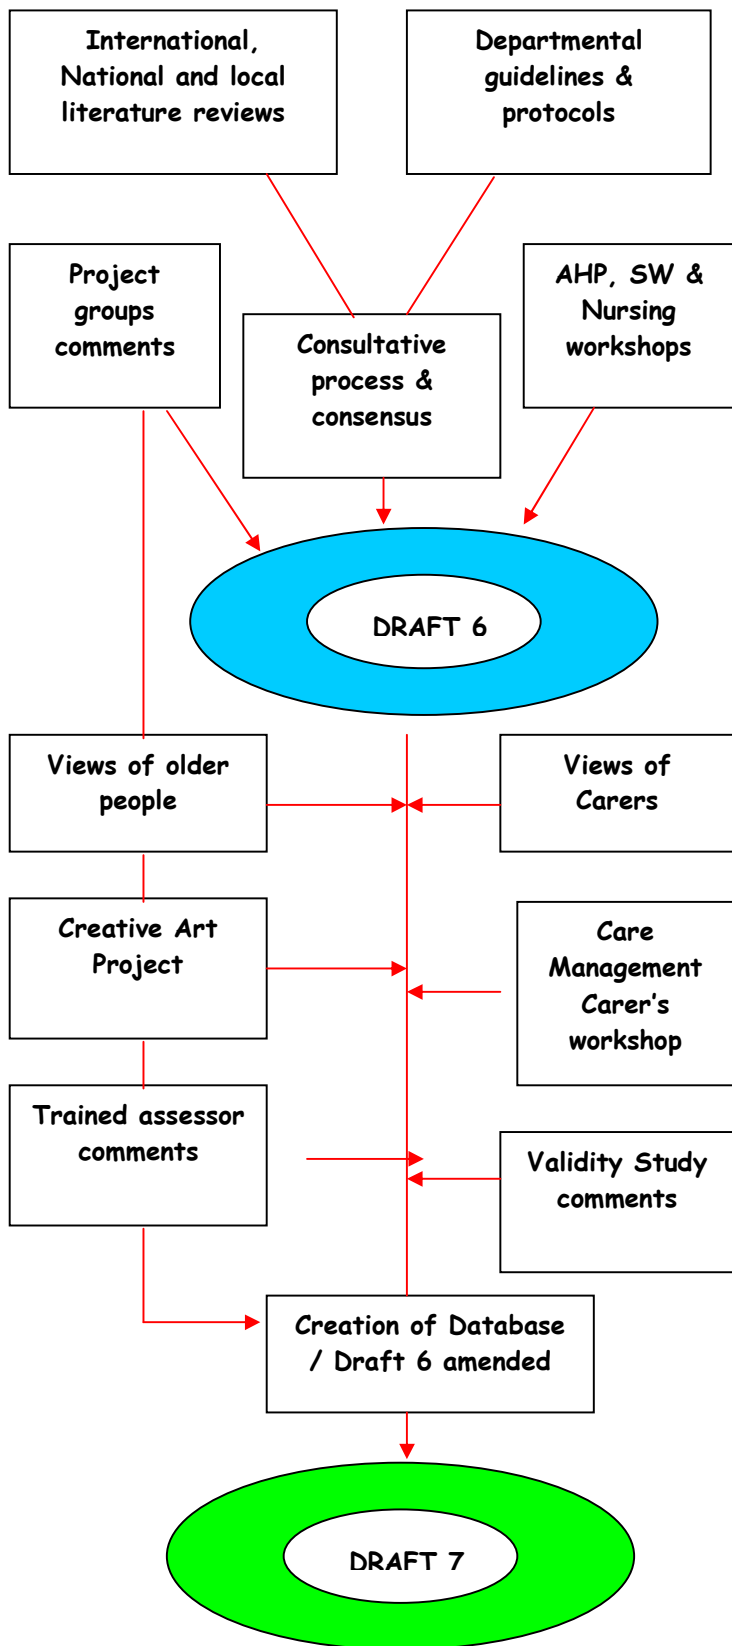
International, National and local literature reviews

Departmental guidelines & protocols

Project groups comments

Consultative process & consensus

AHP, SW & Nursing workshops

DRAFT 6

Views of older people

Views of Carers

Creative Art Project

Care Management Carer's workshop

Trained assessor comments

Validity Study comments

Creation of Database / Draft 6 amended

DRAFT 7